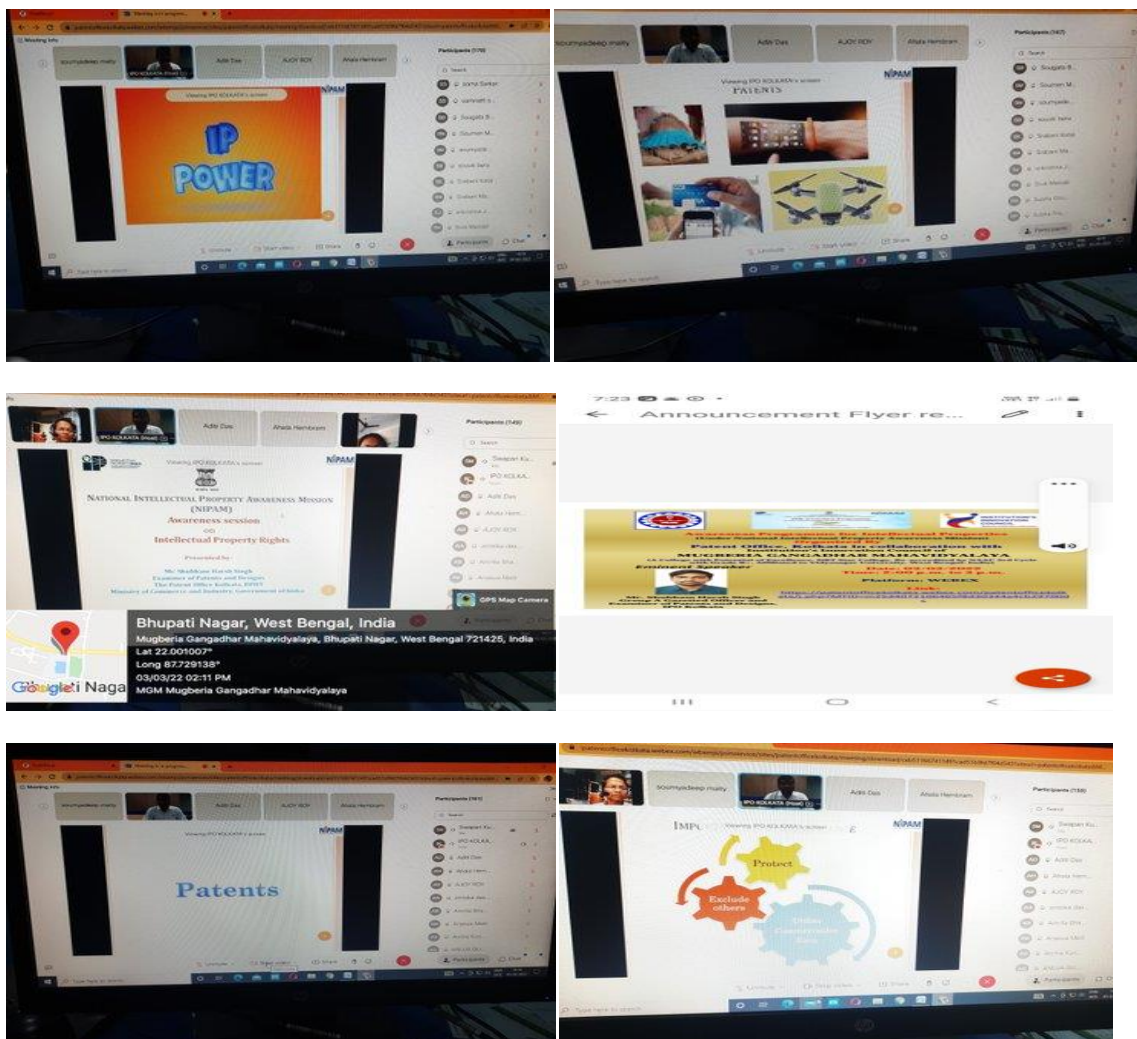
Meeting info

soumyadeep maity

Aditi Das

AJOY ROY

Ahala Hembram

Participants (170)

Viewing IPO KOLKATA's screen

NIPAM

IP POWER

Unmute

Start video

Share

Participants

Chat

Type here to search

soumyadeep maity

Aditi Das

AJOY ROY

Ahala Hembram

Participants (167)

Viewing IPO KOLKATA's screen

PATENTS

NIPAM

Participants

Chat

Type here to search

Aditi Das

Ahala Hembram

Participants (149)

Viewing IPO KOLKATA's screen

NIPAM

NATIONAL INTELLECTUAL PROPERTY AWARENESS MISSION (NIPAM)

Awareness session

on

Intellectual Property Rights

Presented by

Mr. Shubham Harsh Singh
Examiner of Patents and Designs
The Patent Office Kolkata, DPIIT
Ministry of Commerce and Industry, Government of India

GPS Map Camera

Bhupati Nagar, West Bengal, India

Mugberia Gangadhar Mahavidyalaya, Bhupati Nagar, West Bengal 721425, India

Lat 22.001007°

Long 87.729138°

03/03/22 02:11 PM

MGM Mugberia Gangadhar Mahavidyalaya

Google

7:23

Announcement Flyer re...

Patent Office, Kolkata in collaboration with

MUGBERIA GANGADHAR MAHAVIDYALAYA

Platform: WEBEX

Meeting info

soumyadeep maity

Aditi Das

AJOY ROY

Ahala Hembram

Participants (161)

Viewing IPO KOLKATA's screen

NIPAM

Patents

Participants

Chat

Type here to search

soumyadeep maity

IPO KOLKATA (Host)

Aditi Das

Ahala Hembram

Participants (159)

IMP

Viewing IPO KOLKATA's screen

NIPAM

Protect

Exclude others

Other Commercialise Earn

Participants

Type here to search